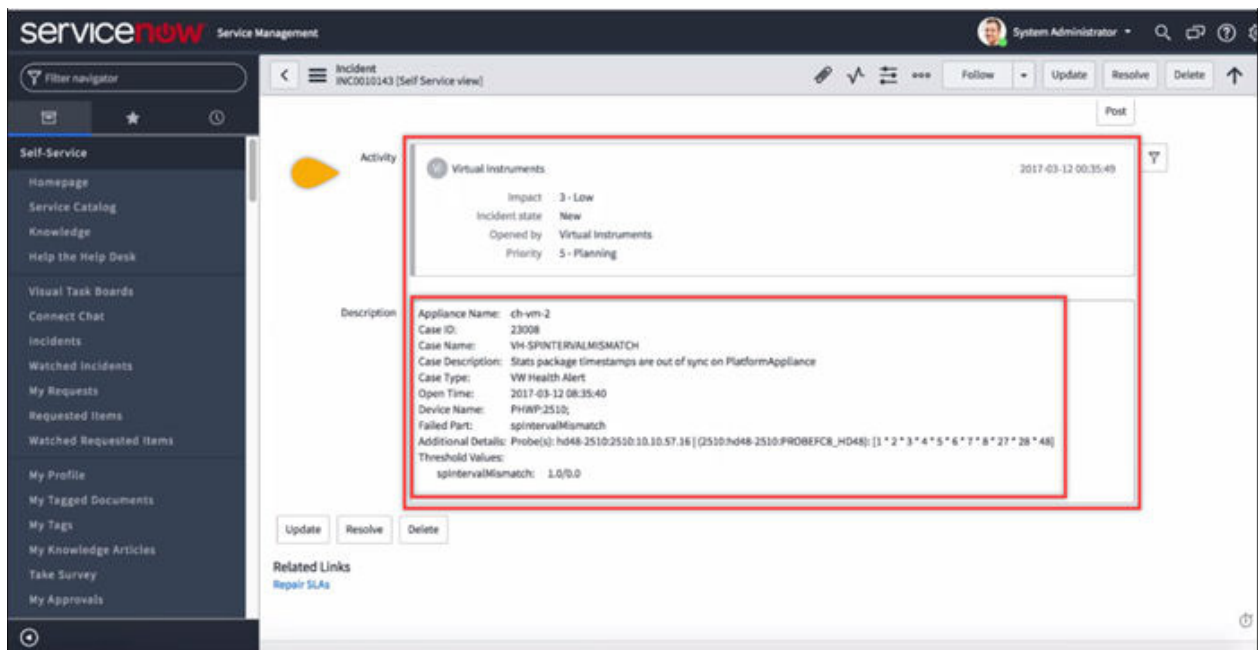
servicenow Service Management

System Administrator

Filter navigator

Self-Service

Homepage
Service Catalog
Knowledge
Help the Help Desk

Visual Task Boards
Connect Chat
Incidents
Watched Incidents
My Requests
Requested Items
Watched Requested Items

My Profile
My Tagged Documents
My Tags
My Knowledge Articles
Take Survey
My Approvals

Incident
INC0010143 [Self Service view]

Follow Update Resolve Delete

Post

Activity

Virtual Instruments 2017-03-12 00:35:49

Impact 3 - Low
Incident state New
Opened by Virtual Instruments
Priority 5 - Planning

Description

Appliance Name: ch-vm-2
Case ID: 23008
Case Name: VH-SPINTERVALMISMATCH
Case Description: Stats package timestamps are out of sync on PlatformAppliance
Case Type: VW Health Alert
Open Time: 2017-03-12 08:35:40
Device Name: PHWP:2510;
Failed Part: spintervalMismatch
Additional Details: Probe(s): hd48-2510:2510:10.10.57.16 | (2510:hd48-2510:PROBEFC8_HD48): [1 * 2 * 3 * 4 * 5 * 6 * 7 * 8 * 27 * 28 * 48]
Threshold Values:
spintervalMismatch: 1.0/0.0

Update Resolve Delete

Related Links
Repair SLAs